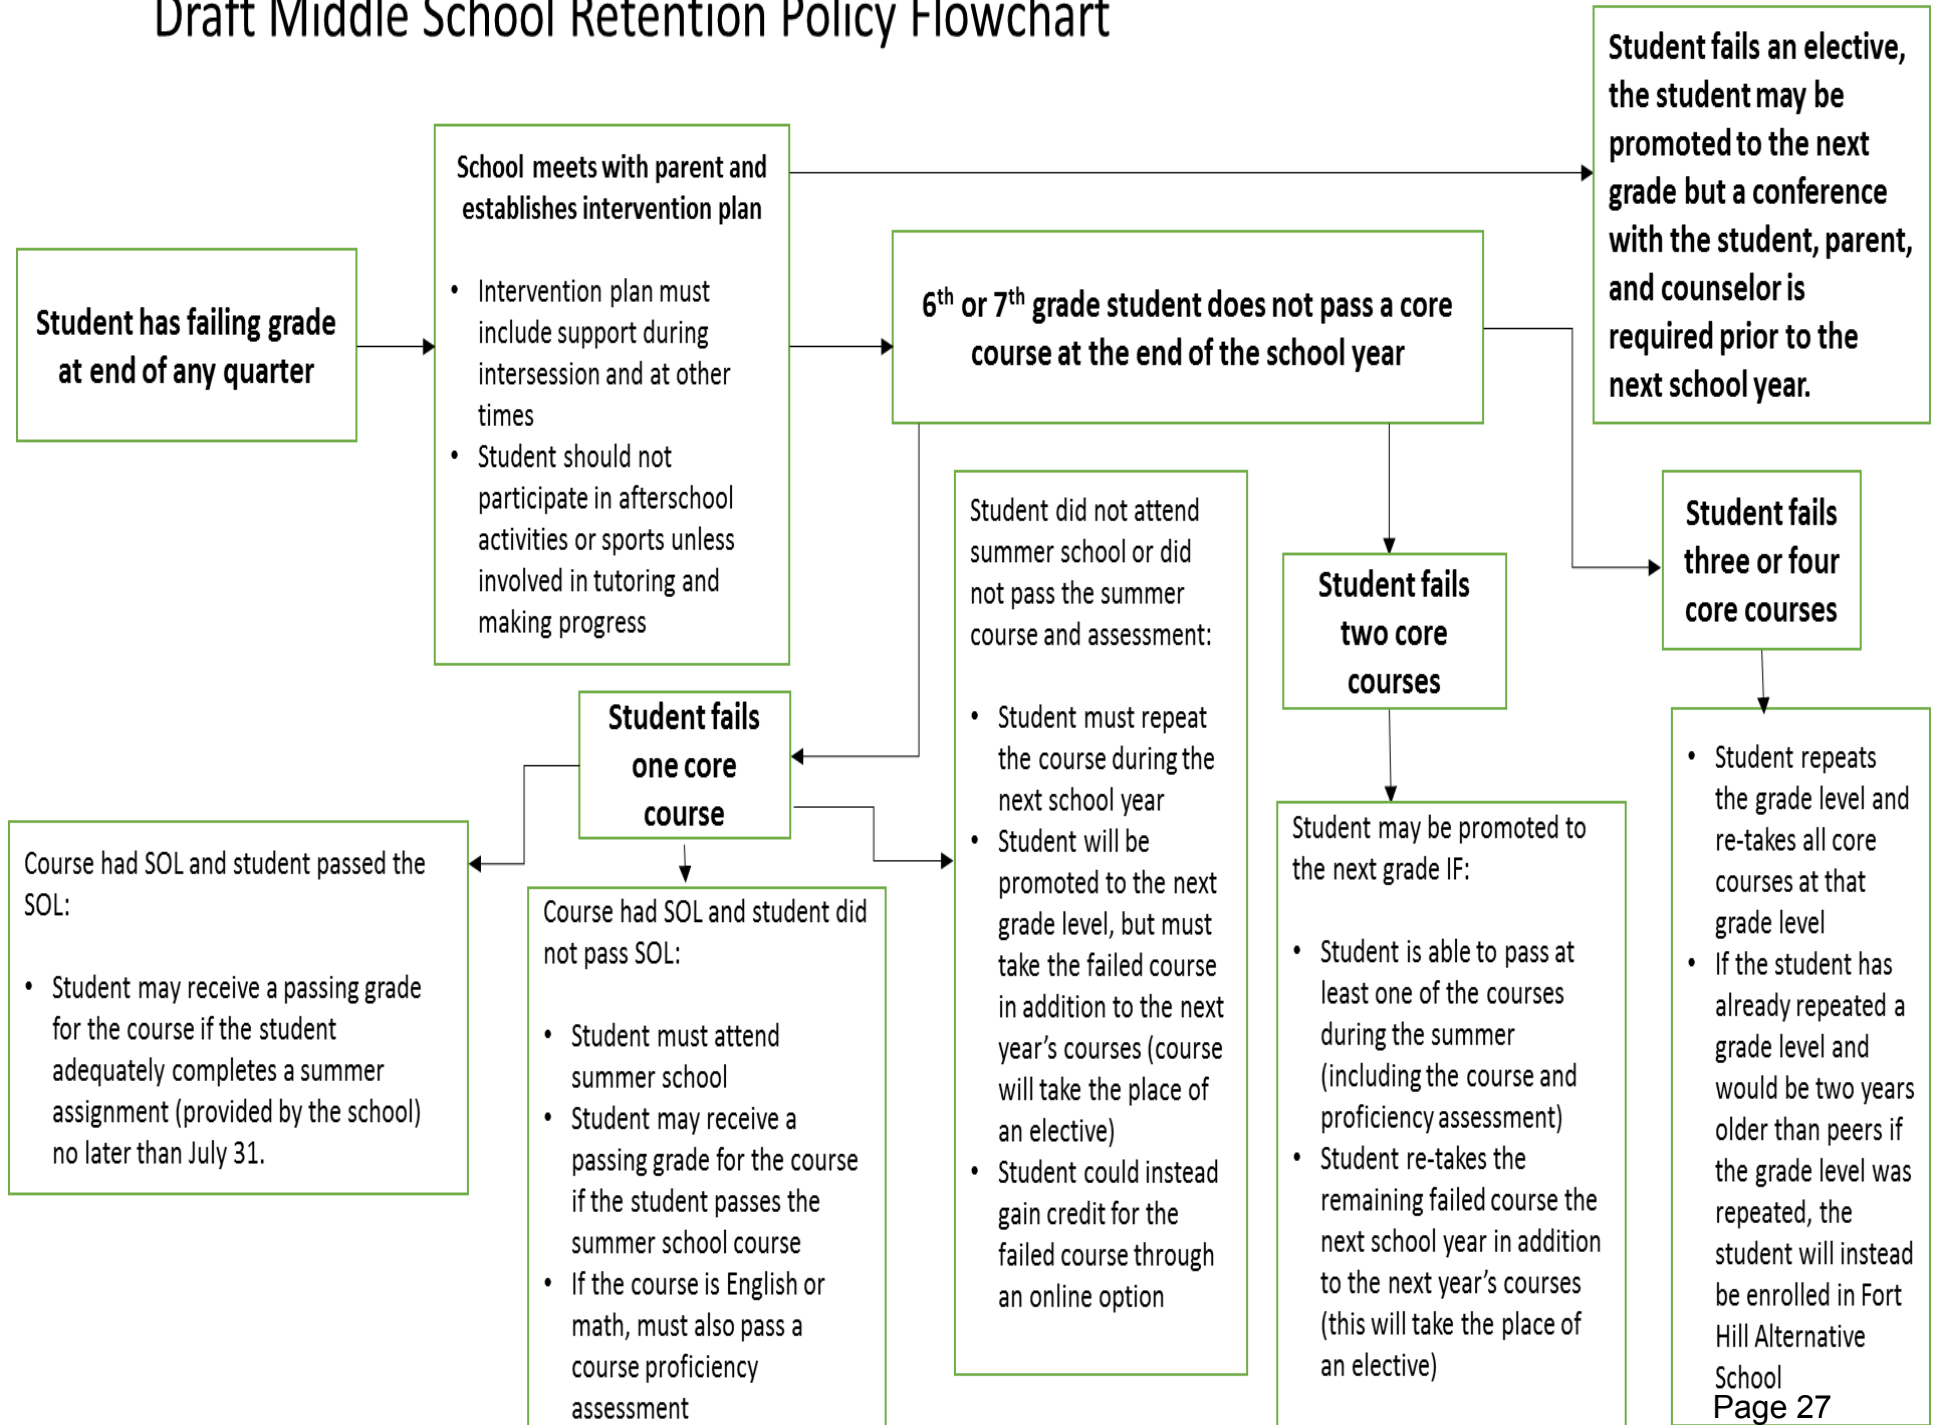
Draft Middle School Retention Policy Flowchart

Student has failing grade at end of any quarter

School meets with parent and establishes intervention plan

- Intervention plan must include support during intersession and at other times
- Student should not participate in afterschool activities or sports unless involved in tutoring and making progress

Student fails an elective, the student may be promoted to the next grade but a conference with the student, parent, and counselor is required prior to the next school year.

6$^{th}$ or 7$^{th}$ grade student does not pass a core course at the end of the school year

Student fails one core course

Student fails two core courses

Student fails three or four core courses

Course had SOL and student passed the SOL:

- Student may receive a passing grade for the course if the student adequately completes a summer assignment (provided by the school) no later than July 31.

Course had SOL and student did not pass SOL:

- Student must attend summer school
- Student may receive a passing grade for the course if the student passes the summer school course
- If the course is English or math, must also pass a course proficiency assessment

Student did not attend summer school or did not pass the summer course and assessment:

- Student must repeat the course during the next school year
- Student will be promoted to the next grade level, but must take the failed course in addition to the next year's courses (course will take the place of an elective)
- Student could instead gain credit for the failed course through an online option

Student may be promoted to the next grade IF:

- Student is able to pass at least one of the courses during the summer (including the course and proficiency assessment)
- Student re-takes the remaining failed course the next school year in addition to the next year's courses (this will take the place of an elective)

- Student repeats the grade level and re-takes all core courses at that grade level
- If the student has already repeated a grade level and would be two years older than peers if the grade level was repeated, the student will instead be enrolled in Fort Hill Alternative School

Page 27